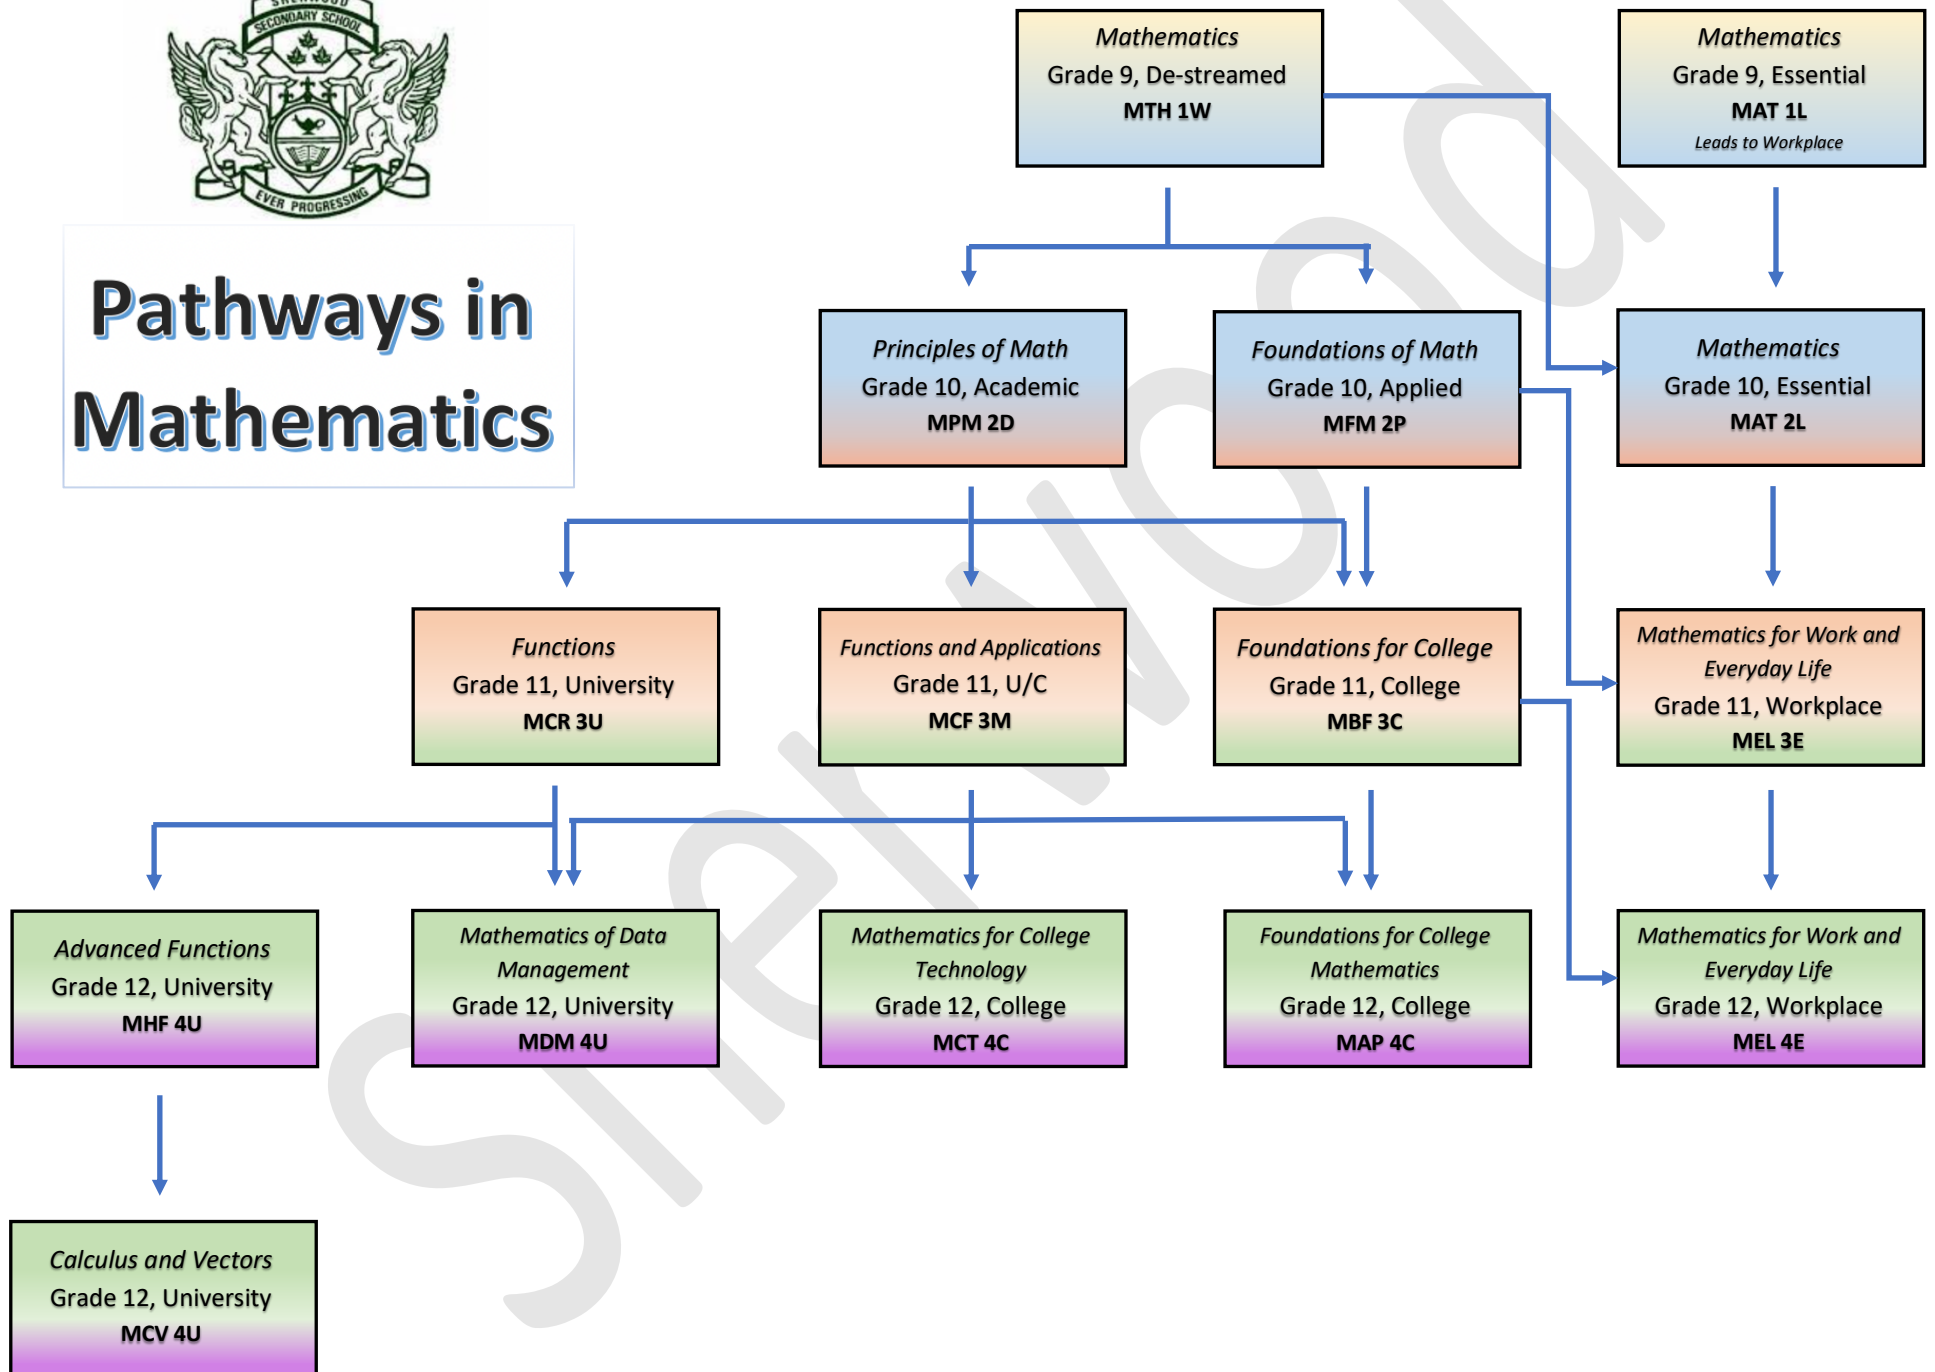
SHERWOOD SECONDARY SCHOOL
EVER PROGRESSING

Pathways in Mathematics

Mathematics
Grade 9, De-streamed
MTH 1W

Mathematics
Grade 9, Essential
MAT 1L
Leads to Workplace

Principles of Math
Grade 10, Academic
MPM 2D

Foundations of Math
Grade 10, Applied
MFM 2P

Mathematics
Grade 10, Essential
MAT 2L

Functions
Grade 11, University
MCR 3U

Functions and Applications
Grade 11, U/C
MCF 3M

Foundations for College
Grade 11, College
MBF 3C

Mathematics for Work and Everyday Life
Grade 11, Workplace
MEL 3E

Advanced Functions
Grade 12, University
MHF 4U

Mathematics of Data Management
Grade 12, University
MDM 4U

Mathematics for College Technology
Grade 12, College
MCT 4C

Foundations for College Mathematics
Grade 12, College
MAP 4C

Mathematics for Work and Everyday Life
Grade 12, Workplace
MEL 4E

Calculus and Vectors
Grade 12, University
MCV 4U

Sherwood